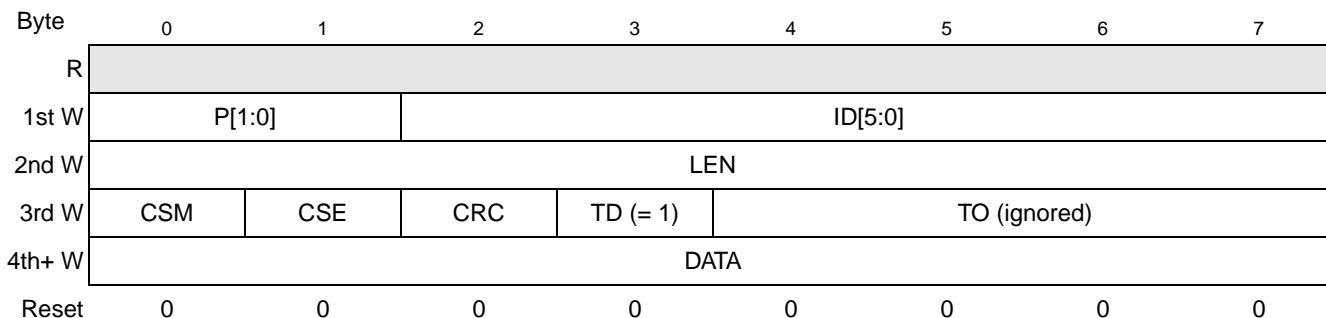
| Byte | 0 | 1 | 2 | 3 | 4 | 5 | 6 | 7 |
|---|---|---|---|---|---|---|---|---|
| R | | | | | | | | |
| 1st W | P[1:0] | | ID[5:0] | | | | | |
| 2nd W | LEN | | | | | | | |
| 3rd W | CSM | CSE | CRC | TD (= 1) | TO (ignored) | | | |
| 4th+ W | DATA | | | | | | | |
| Reset | 0 | 0 | 0 | 0 | 0 | 0 | 0 | 0 |